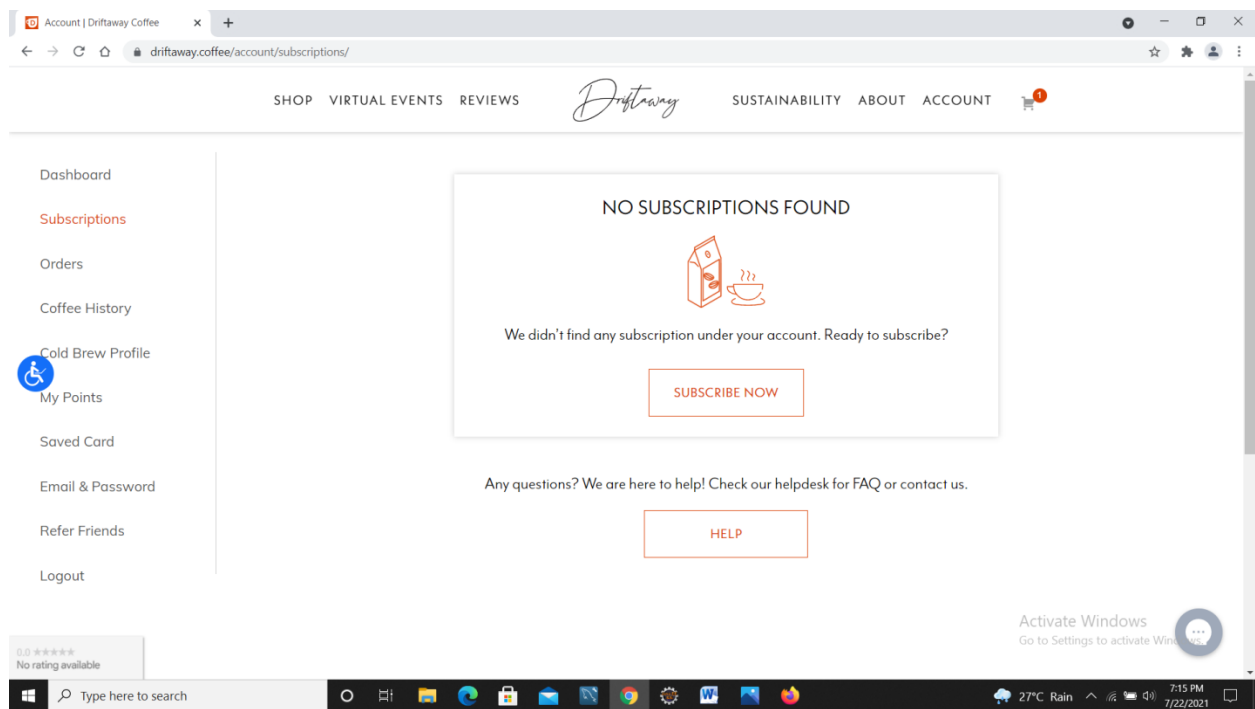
Account | Driftaway Coffee

driftaway.coffee/account/subscriptions/

SHOP VIRTUAL EVENTS REVIEWS Driftaway SUSTAINABILITY ABOUT ACCOUNT 1

Dashboard

Subscriptions

Orders

Coffee History

Cold Brew Profile

My Points

Saved Card

Email & Password

Refer Friends

Logout

NO SUBSCRIPTIONS FOUND

We didn't find any subscription under your account. Ready to subscribe?

SUBSCRIBE NOW

Any questions? We are here to help! Check our helpdesk for FAQ or contact us.

HELP

Activate Windows
Go to Settings to activate Win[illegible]

0.0 ★★★★★
No rating available

Type here to search

27°C Rain

7:15 PM
7/22/2021